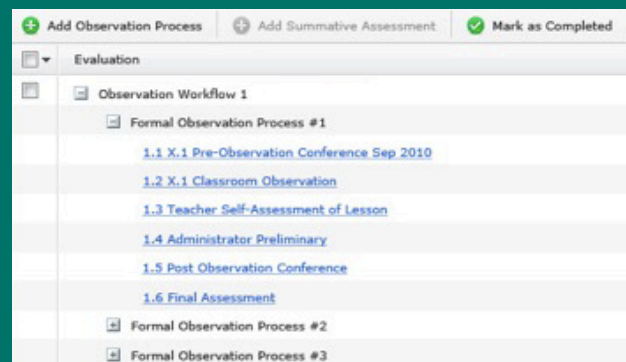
Add Observation Process | Add Summative Assessment | Mark as Completed

Evaluation

Observation Workflow 1

Formal Observation Process #1

1.1 X.1 Pre-Observation Conference Sep 2010

1.2 X.1 Classroom Observation

1.3 Teacher Self-Assessment of Lesson

1.4 Administrator Preliminary

1.5 Post Observation Conference

1.6 Final Assessment

Formal Observation Process #2

Formal Observation Process #3